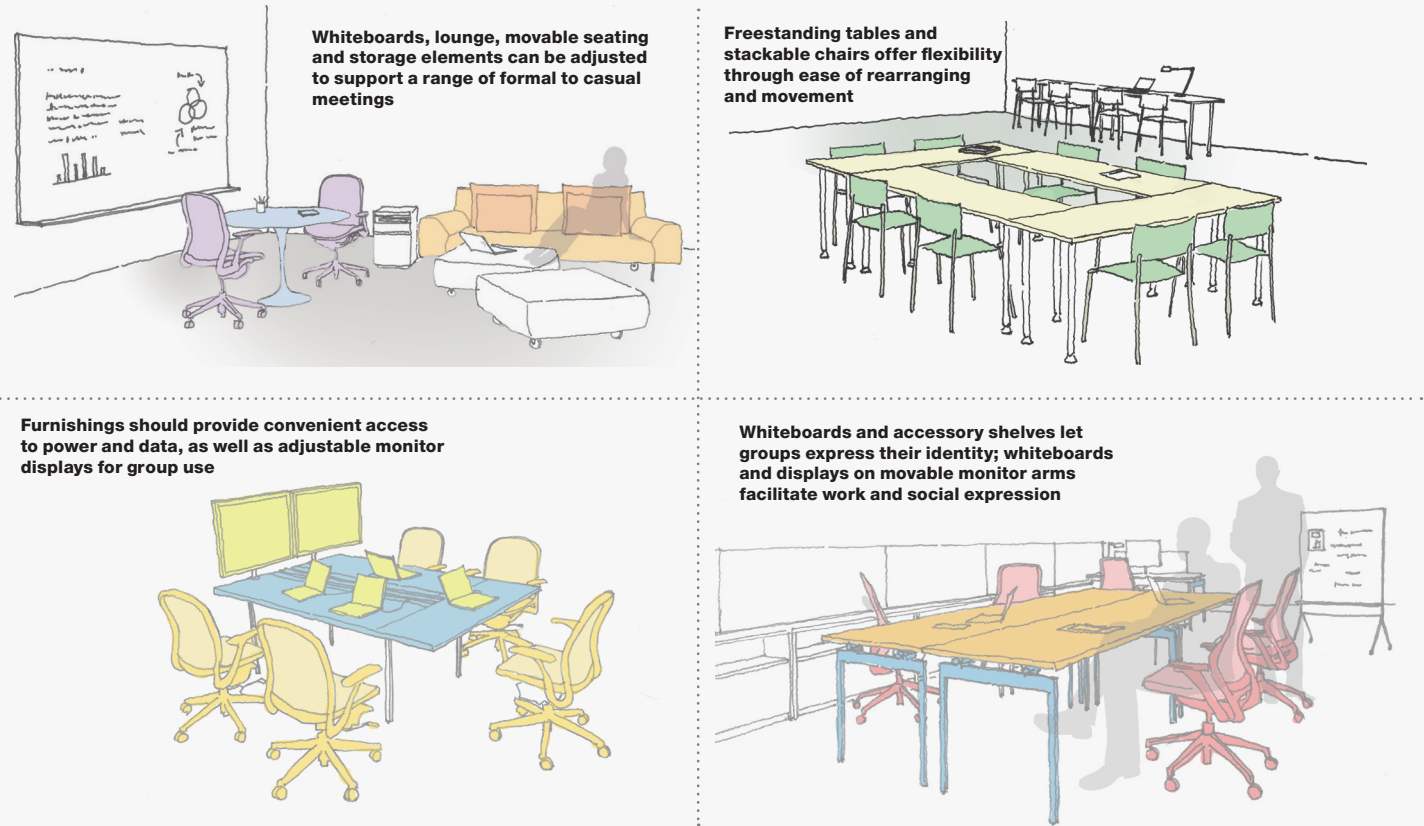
Whiteboards, lounge, movable seating and storage elements can be adjusted to support a range of formal to casual meetings

Freestanding tables and stackable chairs offer flexibility through ease of rearranging and movement

Furnishings should provide convenient access to power and data, as well as adjustable monitor displays for group use

Whiteboards and accessory shelves let groups express their identity; whiteboards and displays on movable monitor arms facilitate work and social expression